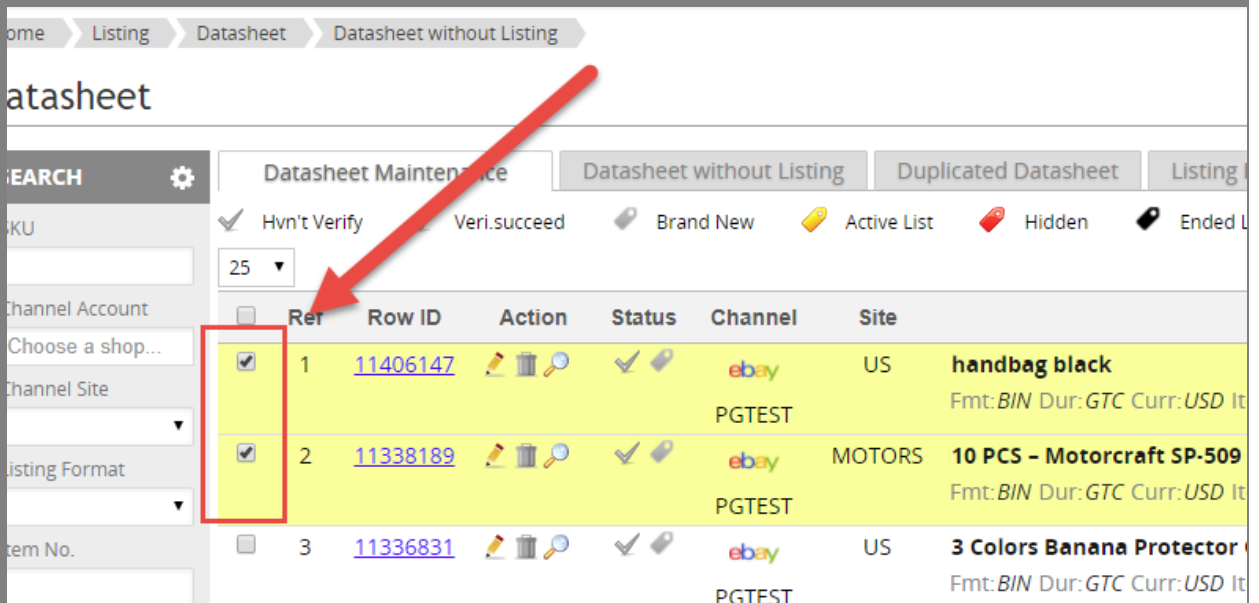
ome Listing Datasheet Datasheet without Listing

atasheet

EARCH

KU

hannel Account

Choose a shop...

hannel Site

isting Format

tem No.

Datasheet Mainten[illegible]ce | Datasheet without Listing | Duplicated Datasheet | Listing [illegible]

Hvn't Verify Veri.succeed Brand New Active List Hidden Ended L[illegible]

25

| | Ref | Row ID | Action | Status | Channel | Site | |
|---|---|---|---|---|---|---|---|
| ☑ | 1 | 11406147 | | | ebay PGTEST | US | handbag black Fmt:BIN Dur:GTC Curr:USD It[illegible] |
| ☑ | 2 | 11338189 | | | ebay PGTEST | MOTORS | 10 PCS – Motorcraft SP-509 Fmt:BIN Dur:GTC Curr:USD It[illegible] |
| ☐ | 3 | 11336831 | | | ebay PGTEST | US | 3 Colors Banana Protector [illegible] Fmt:BIN Dur:GTC Curr:USD It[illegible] |